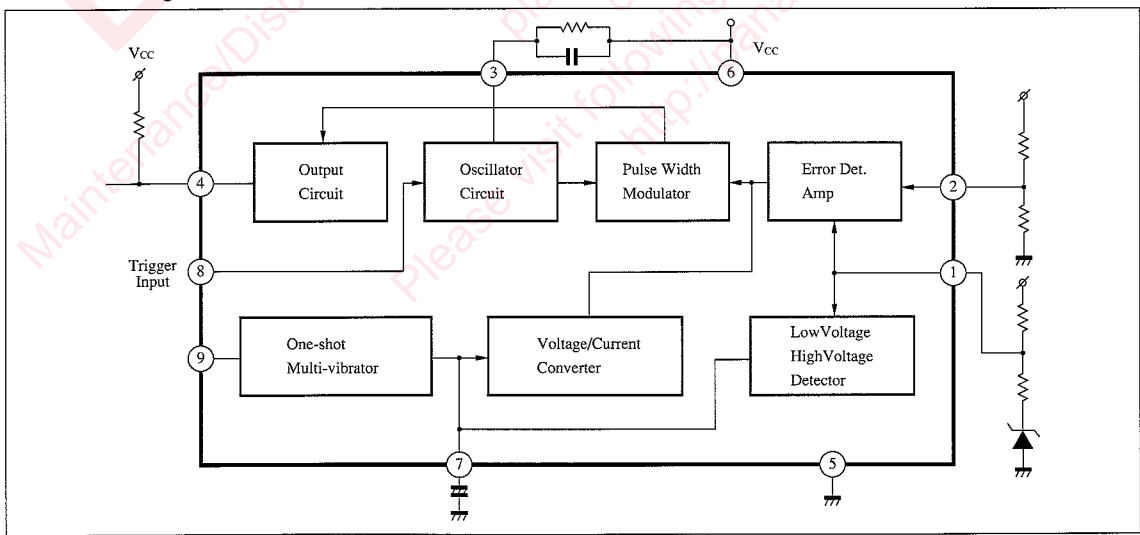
$V_{CC}$

3

6

$V_{CC}$

Output Circuit

Oscillator Circuit

Pulse Width Modulator

Error Det. Amp

4

2

Trigger Input

8

1

9

One-shot Multi-vibrator

Voltage/Current Converter

LowVoltage HighVoltage Detector

7

5

Maintenance/Discontinued

Please visit following

http://panasonic